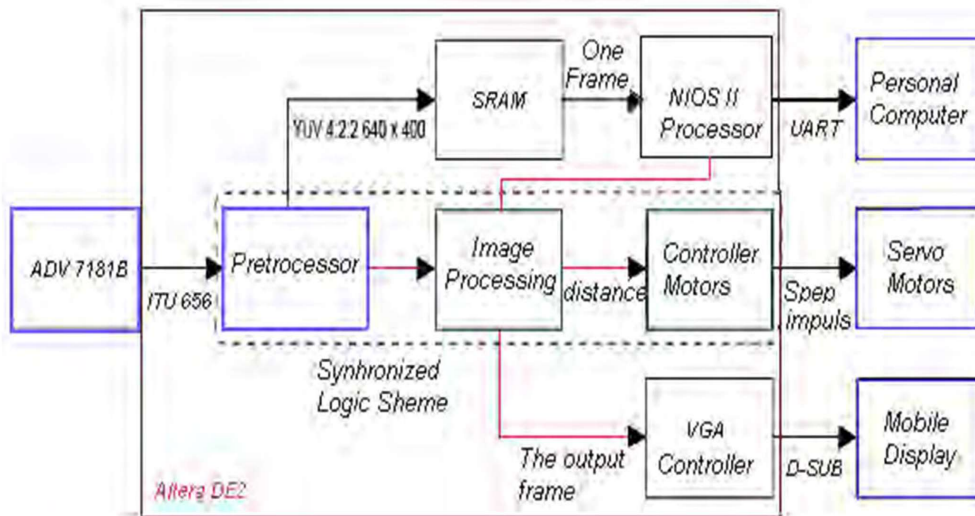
One Frame

SRAM

NIOS II Processor

Personal Computer

YUV 4:2:2 640 x 400

UART

ADV 7181B

ITU 656

Pretrocessor

Image Processing

distance

Controller Motors

Spep impuls

Servo Motors

Synhronized Logic Sheme

VGA Controller

The output frame

D-SUB

Mobile Display

Altera DE2